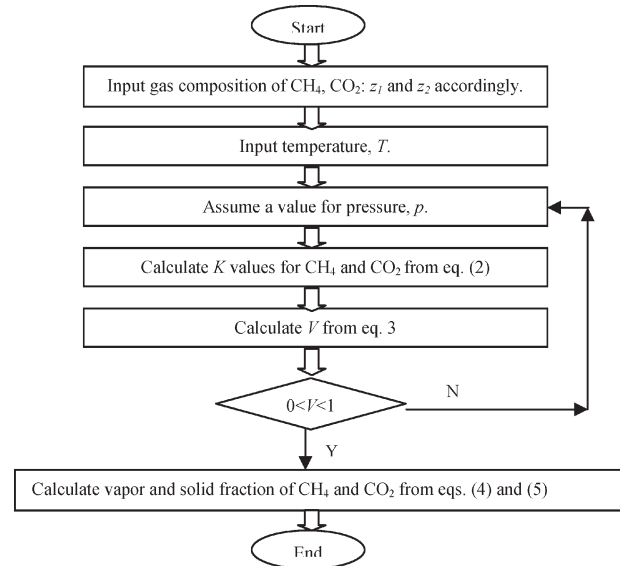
Start

Input gas composition of $CH_4$, $CO_2$: $z_1$ and $z_2$ accordingly.

Input temperature, $T$.

Assume a value for pressure, $p$.

Calculate $K$ values for $CH_4$ and $CO_2$ from eq. (2)

Calculate $V$ from eq. 3

$0<V<1$

N

Y

Calculate vapor and solid fraction of $CH_4$ and $CO_2$ from eqs. (4) and (5)

End